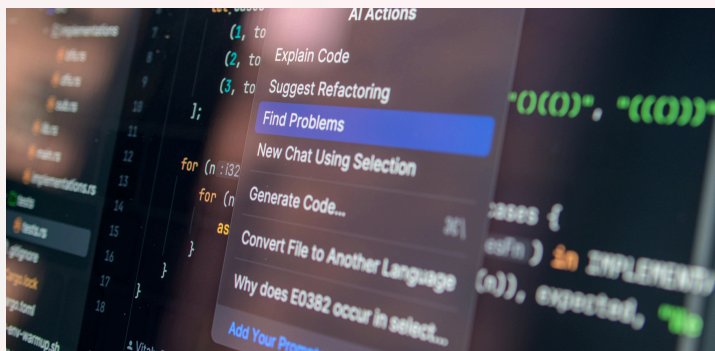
AI Actions
Explain Code
Suggest Refactoring
Find Problems
New Chat Using Selection
Generate Code... ⌘\
Convert File to Another Language
Why does E0382 occur in select...
Add Your Prom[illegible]

implementations
utils.rs
cfg.rs
sub.rs
lib.rs
main.rs
implementations.rs
tests
tests.rs
.gitignore
Cargo.lock
Cargo.toml
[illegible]-warmup.sh

7
8
9
10
11
12
13
14
15
16
17
18
19

(1, to
(2, to
(3, to
];
for (n :i32
for (n
as
}
}
}

"()(())", "(())"
cases {
in IMPLEMENT
(n)), expected, "